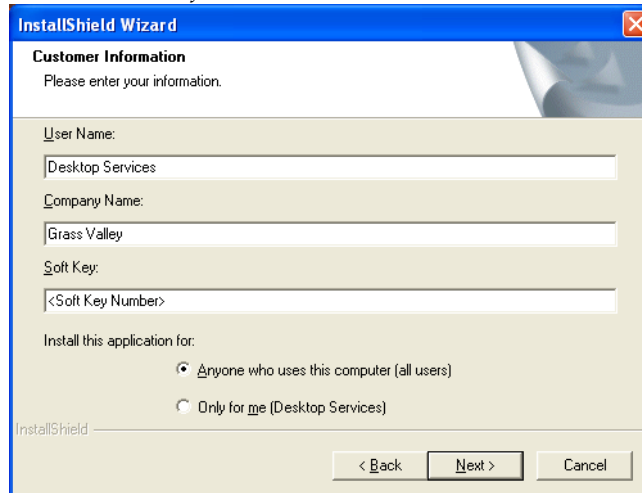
InstallShield Wizard

Customer Information
Please enter your information.

User Name:
Desktop Services
Company Name:
Grass Valley
Soft Key:
<Soft Key Number>

Install this application for:
Anyone who uses this computer (all users)
Only for me (Desktop Services)

InstallShield

< Back
Next >
Cancel